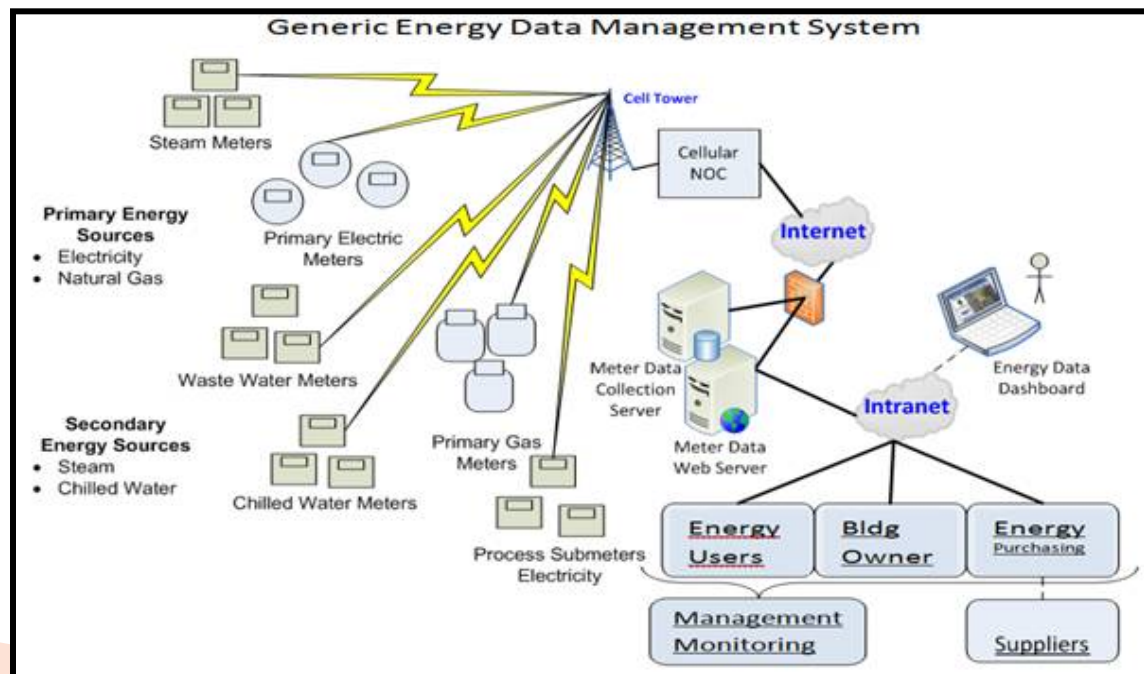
Generic Energy Data Management System

Steam Meters

Cell Tower

Cellular NOC

Primary Energy Sources
• Electricity
• Natural Gas

Primary Electric Meters

Internet

Waste Water Meters

Meter Data Collection Server

Energy Data Dashboard

Intranet

Secondary Energy Sources
• Steam
• Chilled Water

Meter Data Web Server

Primary Gas Meters

Chilled Water Meters

Process Submeters Electricity

Energy Users

Bldg Owner

Energy Purchasing

Management Monitoring

Suppliers